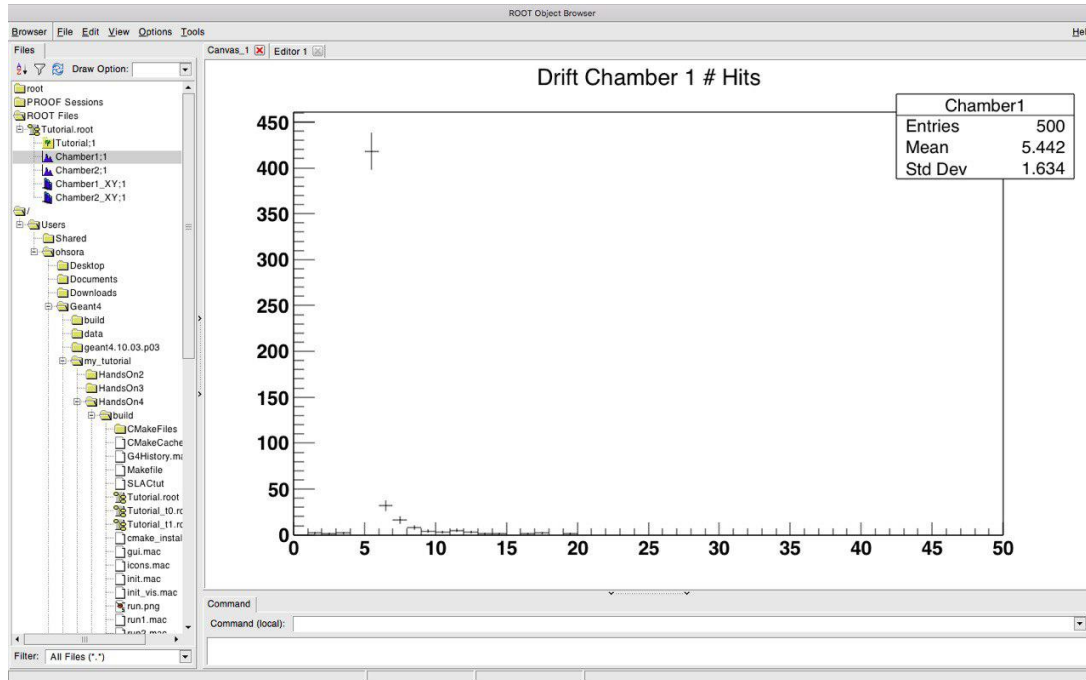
ROOT Object Browser

Browser File Edit View Options Tools Hel

Files

Draw Option:

root
PROOF Sessions
ROOT Files
Tutorial.root
Tutorial;1
Chamber1;1
Chamber2;1
Chamber1_XY;1
Chamber2_XY;1
/
Users
Shared
ohsora
Desktop
Documents
Downloads
Geant4
build
data
geant4.10.03.p03
my_tutorial
HandsOn2
HandsOn3
HandsOn4
build
CMakeFiles
CMakeCache
G4History.ma
Makefile
SLACtut
Tutorial.root
Tutorial_t0.ro
Tutorial_t1.ro
cmake_instal
gui.mac
icons.mac
init.mac
init_vis.mac
run.png
run1.mac
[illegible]

Filter: All Files (*.*)

Canvas_1 Editor 1

Drift Chamber 1 # Hits

| Chamber1 | |
|---|---|
| Entries | 500 |
| Mean | 5.442 |
| Std Dev | 1.634 |

450
400
350
300
250
200
150
100
50
0

0 5 10 15 20 25 30 35 40 45 50

Command

Command (local):